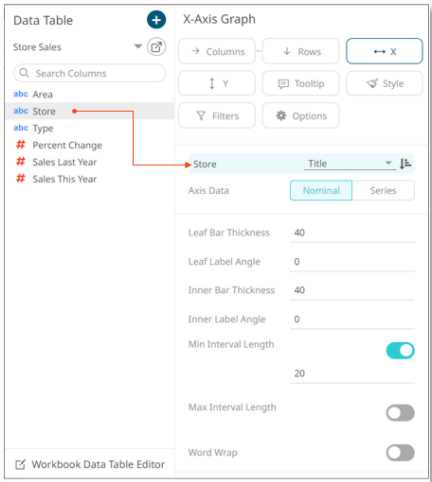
Data Table

Store Sales

Search Columns

abc Area
abc Store
abc Type
# Percent Change
# Sales Last Year
# Sales This Year

Workbook Data Table Editor

X-Axis Graph

Columns
Rows
X
Y
Tooltip
Style
Filters
Options

Store
Title

Axis Data
Nominal
Series

Leaf Bar Thickness
40

Leaf Label Angle
0

Inner Bar Thickness
40

Inner Label Angle
0

Min Interval Length
20

Max Interval Length

Word Wrap